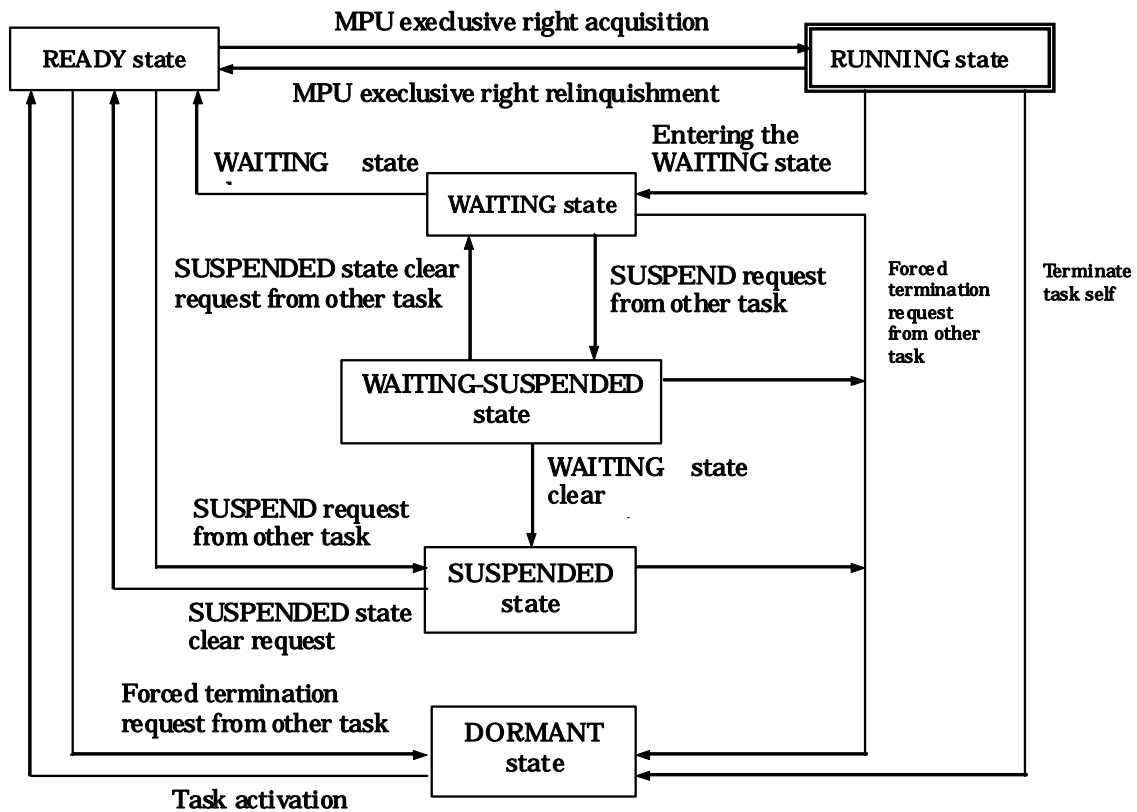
MPU execlusive right acquisition

READY state

RUNNING state

MPU execlusive right relinquishment

Entering the WAITING state

WAITING state

WAITING state

SUSPENDED state clear request from other task

SUSPEND request from other task

Forced termination request from other task

Terminate task self

WAITING-SUSPENDED state

WAITING state clear

SUSPEND request from other task

SUSPENDED state

SUSPENDED state clear request

Forced termination request from other task

DORMANT state

Task activation